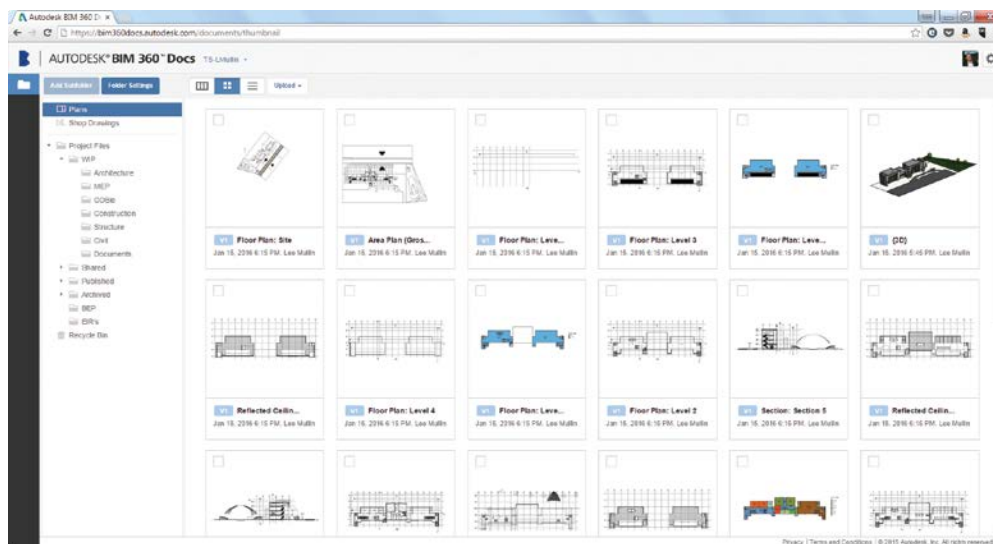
Autodesk BIM 360 D ×

https://bim360docs.autodesk.com/documents/thumbnail

AUTODESK® BIM 360™ Docs TS-Lmulin

Add Subfolder Folder Settings

Upload

Plans
Shop Drawings
Project Files
WIP
Architecture
MEP
COBie
Construction
Structure
Civil
Documents
Shared
Published
Archived
BEP
BIRs
Recycle Bin

V1 Floor Plan: Site
Jan 15, 2016 6:15 PM, Lee Mullin

V1 Area Plan (Gros...
Jan 15, 2016 6:15 PM, Lee Mullin

V1 Floor Plan: Leve...
Jan 15, 2016 6:15 PM, Lee Mullin

V1 Floor Plan: Level 3
Jan 15, 2016 6:15 PM, Lee Mullin

V1 Floor Plan: Leve...
Jan 15, 2016 6:15 PM, Lee Mullin

V1 {3D}
Jan 15, 2016 6:15 PM, Lee Mullin

V1 Reflected Ceilin...
Jan 15, 2016 6:15 PM, Lee Mullin

V1 Floor Plan: Level 4
Jan 15, 2016 6:15 PM, Lee Mullin

V1 Floor Plan: Leve...
Jan 15, 2016 6:15 PM, Lee Mullin

V1 Floor Plan: Level 2
Jan 15, 2016 6:15 PM, Lee Mullin

V1 Section: Section 5
Jan 15, 2016 6:15 PM, Lee Mullin

V1 Reflected Ceilin...
Jan 15, 2016 6:15 PM, Lee Mullin

Privacy | Terms and Conditions | © 2015 Autodesk, Inc. All rights reserved